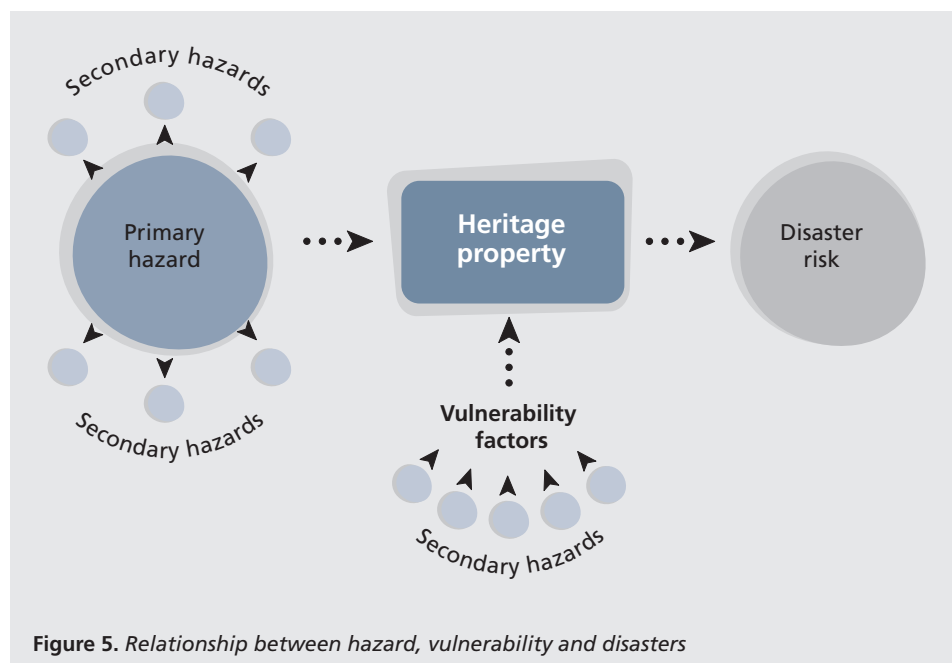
Secondary hazards

Primary hazard

Secondary hazards

Heritage property

Disaster risk

Vulnerability factors

Secondary hazards

**Figure 5.** *Relationship between hazard, vulnerability and disasters*